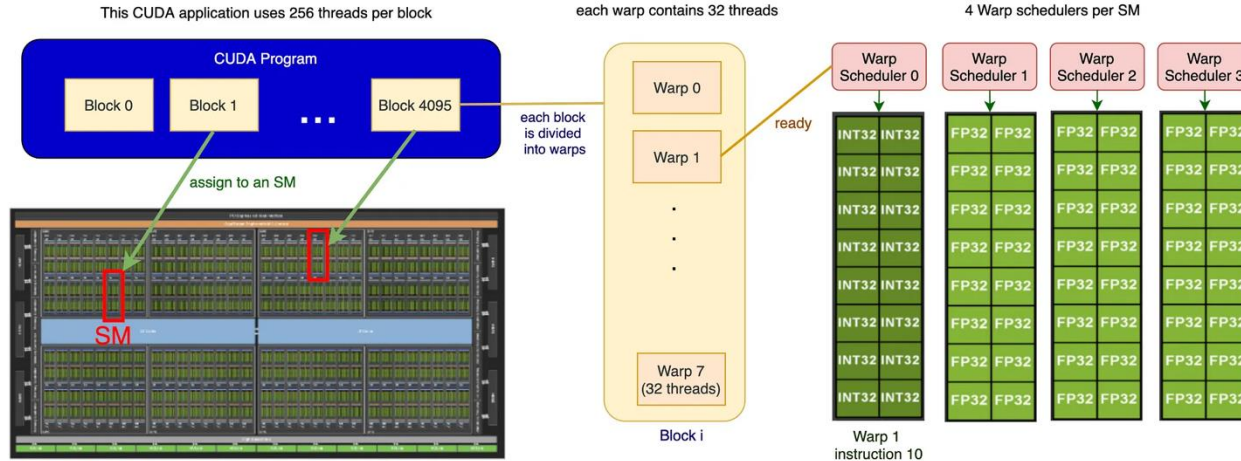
This CUDA application uses 256 threads per block

each warp contains 32 threads

4 Warp schedulers per SM

CUDA Program

Block 0

Block 1

...

Block 4095

assign to an SM

SM

each block is divided into warps

Warp 0

Warp 1

.
.
.

Warp 7 (32 threads)

Block i

ready

Warp Scheduler 0

Warp Scheduler 1

Warp Scheduler 2

Warp Scheduler 3

| INT32 | INT32 |
|---|---|
| INT32 | INT32 |
| INT32 | INT32 |
| INT32 | INT32 |
| INT32 | INT32 |
| INT32 | INT32 |
| INT32 | INT32 |
| INT32 | INT32 |

| FP32 | FP32 |
|---|---|
| FP32 | FP32 |
| FP32 | FP32 |
| FP32 | FP32 |
| FP32 | FP32 |
| FP32 | FP32 |
| FP32 | FP32 |
| FP32 | FP32 |

| FP32 | FP32 |
|---|---|
| FP32 | FP32 |
| FP32 | FP32 |
| FP32 | FP32 |
| FP32 | FP32 |
| FP32 | FP32 |
| FP32 | FP32 |
| FP32 | FP32 |

| FP32 | FP32 |
|---|---|
| FP32 | FP32 |
| FP32 | FP32 |
| FP32 | FP32 |
| FP32 | FP32 |
| FP32 | FP32 |
| FP32 | FP32 |
| FP32 | FP32 |

Warp 1 instruction 10